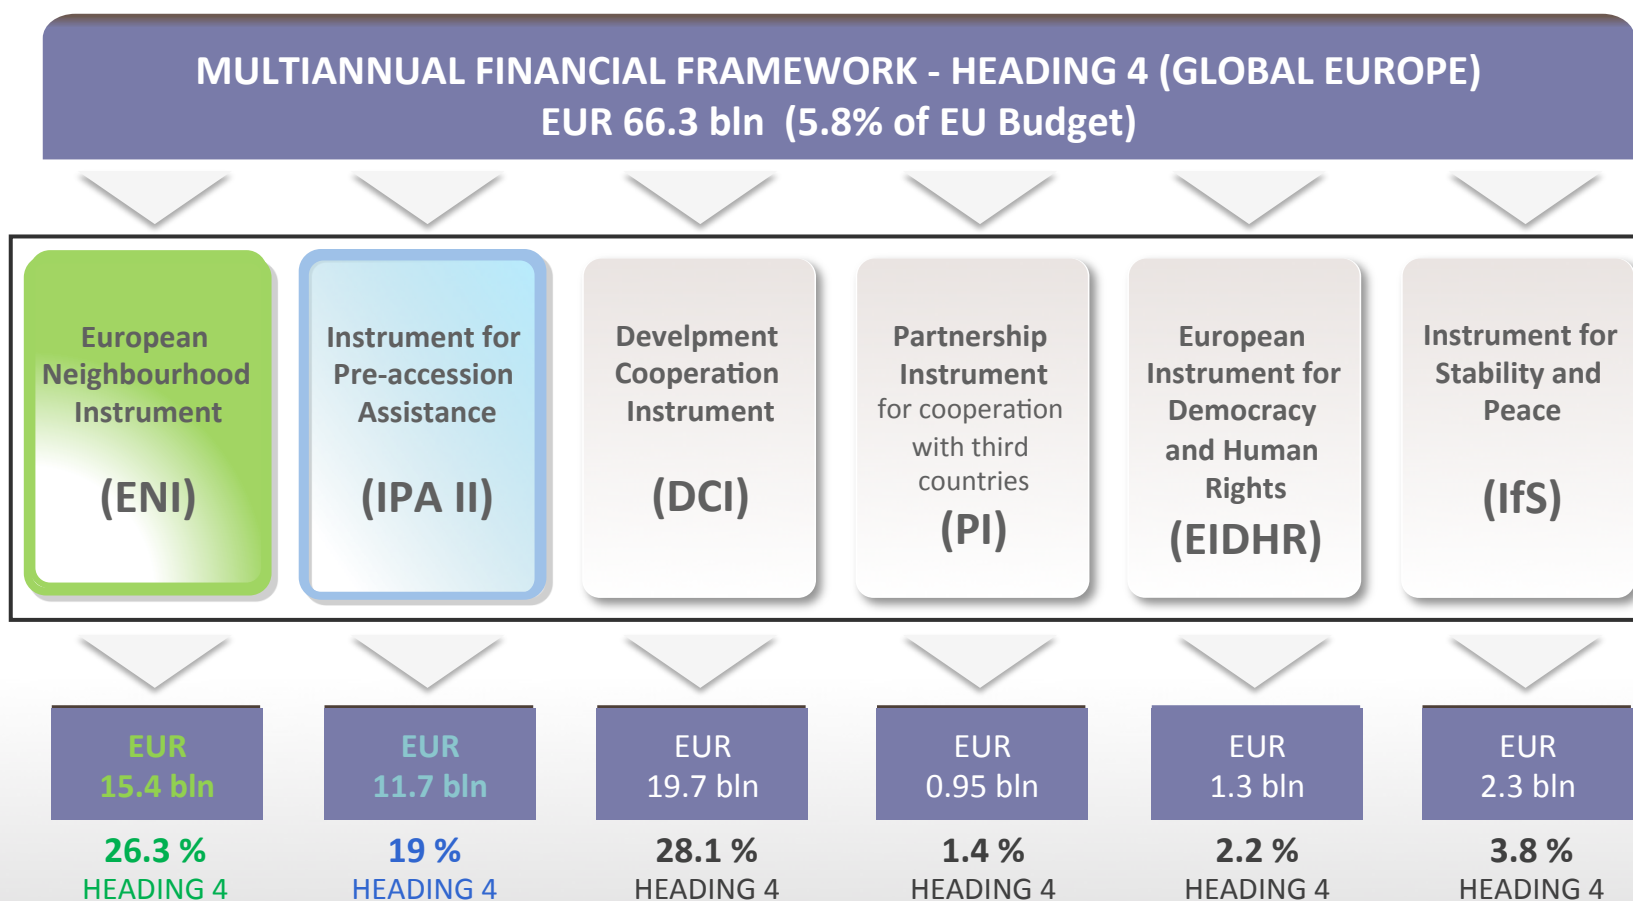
MULTIANNUAL FINANCIAL FRAMEWORK - HEADING 4 (GLOBAL EUROPE)
EUR 66.3 bln (5.8% of EU Budget)

European Neighbourhood Instrument

(ENI)

Instrument for Pre-accession Assistance

(IPA II)

Develpment Cooperation Instrument

(DCI)

Partnership Instrument for cooperation with third countries

(PI)

European Instrument for Democracy and Human Rights

(EIDHR)

Instrument for Stability and Peace

(IfS)

EUR 15.4 bln

26.3 %
HEADING 4

EUR 11.7 bln

19 %
HEADING 4

EUR 19.7 bln

28.1 %
HEADING 4

EUR 0.95 bln

1.4 %
HEADING 4

EUR 1.3 bln

2.2 %
HEADING 4

EUR 2.3 bln

3.8 %
HEADING 4